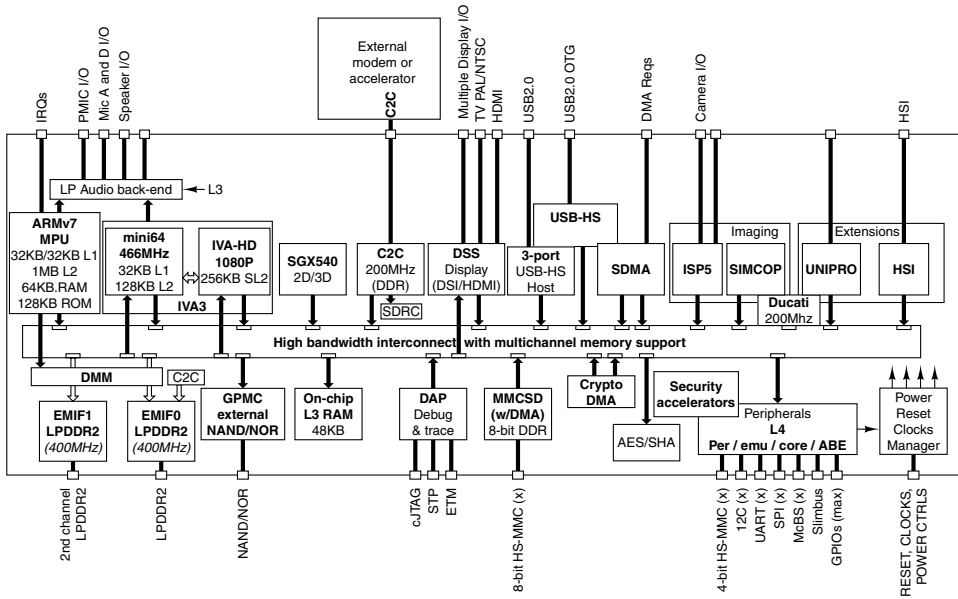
External modem or accelerator

IRQs
PMIC I/O
Mic A and D I/O
Speaker I/O
C2C
Multiple Display I/O
TV PAL/NTSC
HDMI
USB2.0
USB2.0 OTG
DMA Reqs
Camera I/O
HSI

LP Audio back-end
L3

ARMv7 MPU
32KB/32KB L1
1MB L2
64KB.RAM
128KB ROM

mini64
466MHz
32KB L1
128KB L2

IVA-HD
1080P
256KB SL2

IVA3

SGX540
2D/3D

C2C
200MHz
(DDR)

SDRC

DSS
Display
(DSI/HDMI)

USB-HS

3-port
USB-HS
Host

SDMA

Imaging
ISP5
SIMCOP

Extensions
UNIPRO
HSI

Ducati
200Mhz

High bandwidth interconnect with multichannel memory support

DMM
C2C

EMIF1
LPDDR2
(400MHz)

EMIF0
LPDDR2
(400MHz)

GPMC
external
NAND/NOR

On-chip
L3 RAM
48KB

DAP
Debug
& trace

MMCSD
(w/DMA)
8-bit DDR

Crypto
DMA

AES/SHA

Security
accelerators

Peripherals
L4
Per / emu / core / ABE

Power
Reset
Clocks
Manager

2nd channel LPDDR2
LPDDR2
NAND/NOR
cJTAG
STP
ETM
8-bit HS-MMC (x)
4-bit HS-MMC (x)
12C (x)
UART (x)
SPI (x)
McBS (x)
Slimbus
GPIOs (max)
RESET, CLOCKS, POWER CTRLS